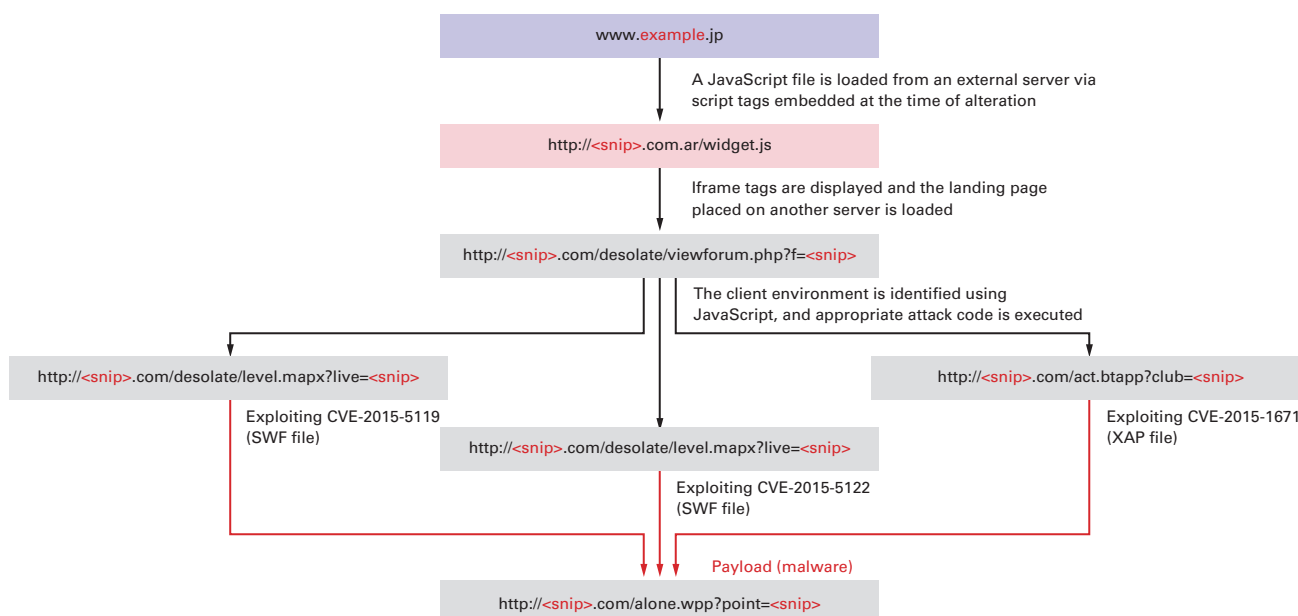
www.example.jp

A JavaScript file is loaded from an external server via script tags embedded at the time of alteration

http://<snip>.com.ar/widget.js

Iframe tags are displayed and the landing page placed on another server is loaded

http://<snip>.com/desolate/viewforum.php?f=<snip>

The client environment is identified using JavaScript, and appropriate attack code is executed

http://<snip>.com/desolate/level.mapx?live=<snip>

Exploiting CVE-2015-5119 (SWF file)

http://<snip>.com/act.btapp?club=<snip>

Exploiting CVE-2015-1671 (XAP file)

http://<snip>.com/desolate/level.mapx?live=<snip>

Exploiting CVE-2015-5122 (SWF file)

Payload (malware)

http://<snip>.com/alone.wpp?point=<snip>